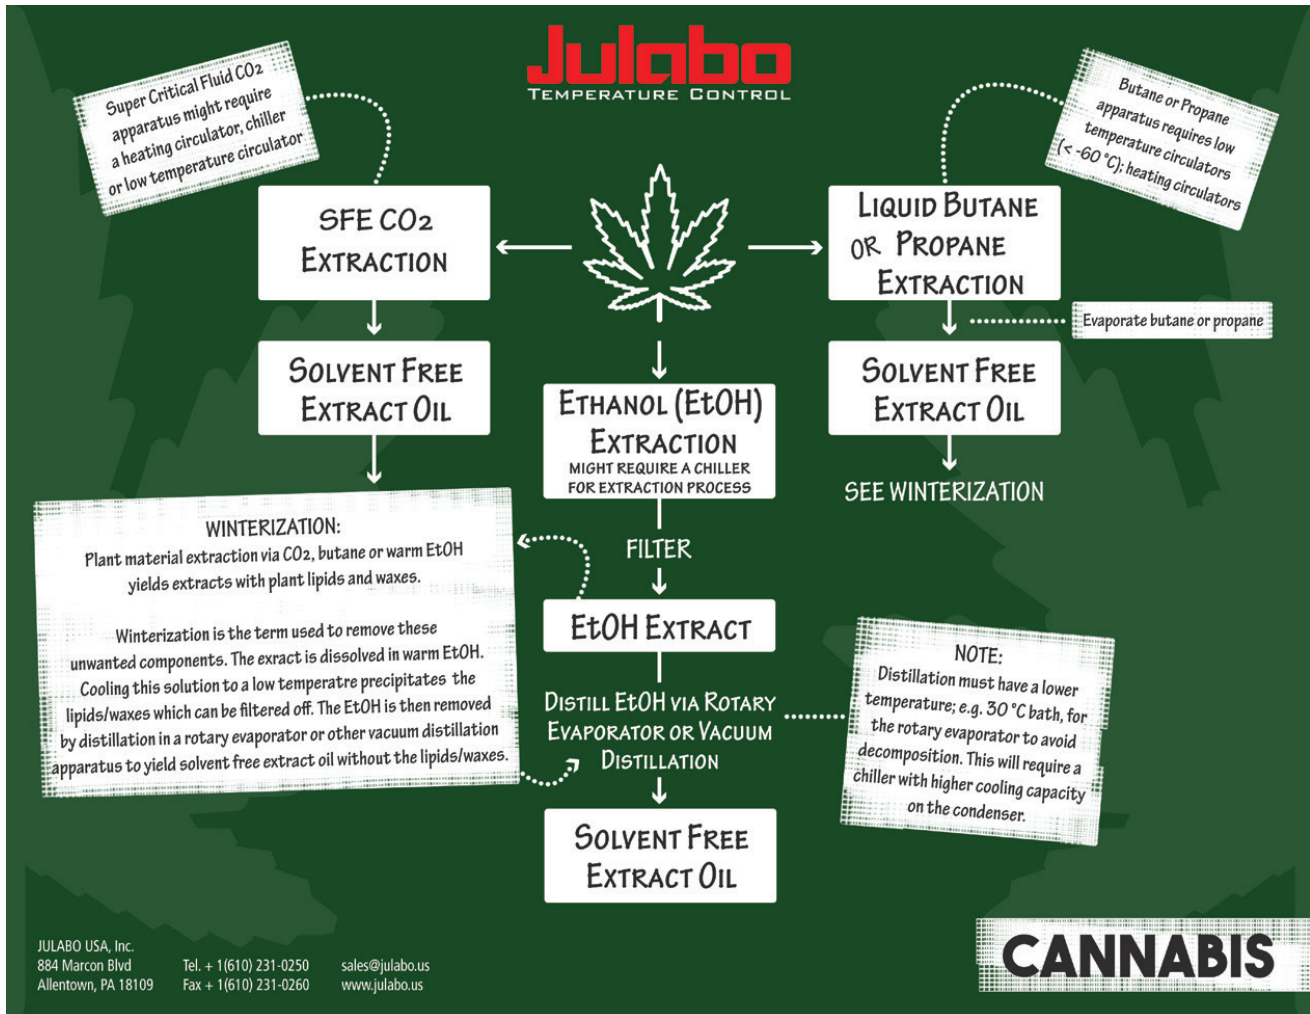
Julabo
TEMPERATURE CONTROL

Super Critical Fluid $CO_2$ apparatus might require a heating circulator, chiller or low temperature circulator

Butane or Propane apparatus requires low temperature circulators (< -60 °C); heating circulators

SFE $CO_2$ EXTRACTION

LIQUID BUTANE OR PROPANE EXTRACTION

Evaporate butane or propane

SOLVENT FREE EXTRACT OIL

ETHANOL (EtOH) EXTRACTION
MIGHT REQUIRE A CHILLER FOR EXTRACTION PROCESS

SOLVENT FREE EXTRACT OIL

SEE WINTERIZATION

WINTERIZATION:
Plant material extraction via $CO_2$, butane or warm EtOH yields extracts with plant lipids and waxes.

Winterization is the term used to remove these unwanted components. The exract is dissolved in warm EtOH. Cooling this solution to a low temperatre precipitates the lipids/waxes which can be filtered off. The EtOH is then removed by distillation in a rotary evaporator or other vacuum distillation apparatus to yield solvent free extract oil without the lipids/waxes.

FILTER

EtOH EXTRACT

DISTILL EtOH VIA ROTARY EVAPORATOR OR VACUUM DISTILLATION

NOTE:
Distillation must have a lower temperature; e.g. 30 °C bath, for the rotary evaporator to avoid decomposition. This will require a chiller with higher cooling capacity on the condenser.

SOLVENT FREE EXTRACT OIL

JULABO USA, Inc.
884 Marcon Blvd
Allentown, PA 18109

Tel. + 1(610) 231-0250
Fax + 1(610) 231-0260

sales@julabo.us
www.julabo.us

CANNABIS